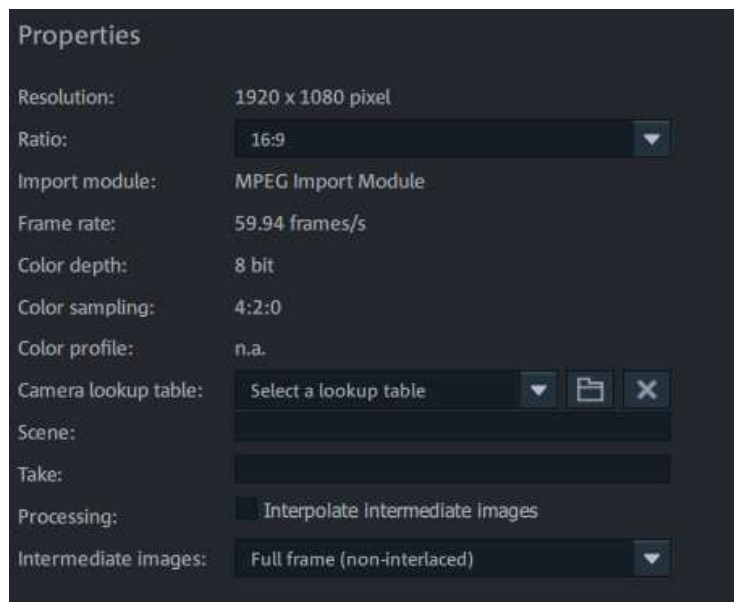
Properties

| | |
|---|---|
| Resolution: | 1920 x 1080 pixel |
| Ratio: | 16:9 |
| Import module: | MPEG Import Module |
| Frame rate: | 59.94 frames/s |
| Color depth: | 8 bit |
| Color sampling: | 4:2:0 |
| Color profile: | n.a. |
| Camera lookup table: | Select a lookup table |
| Scene: | |
| Take: | |
| Processing: | Interpolate intermediate images |
| Intermediate images: | Full frame (non-interlaced) |